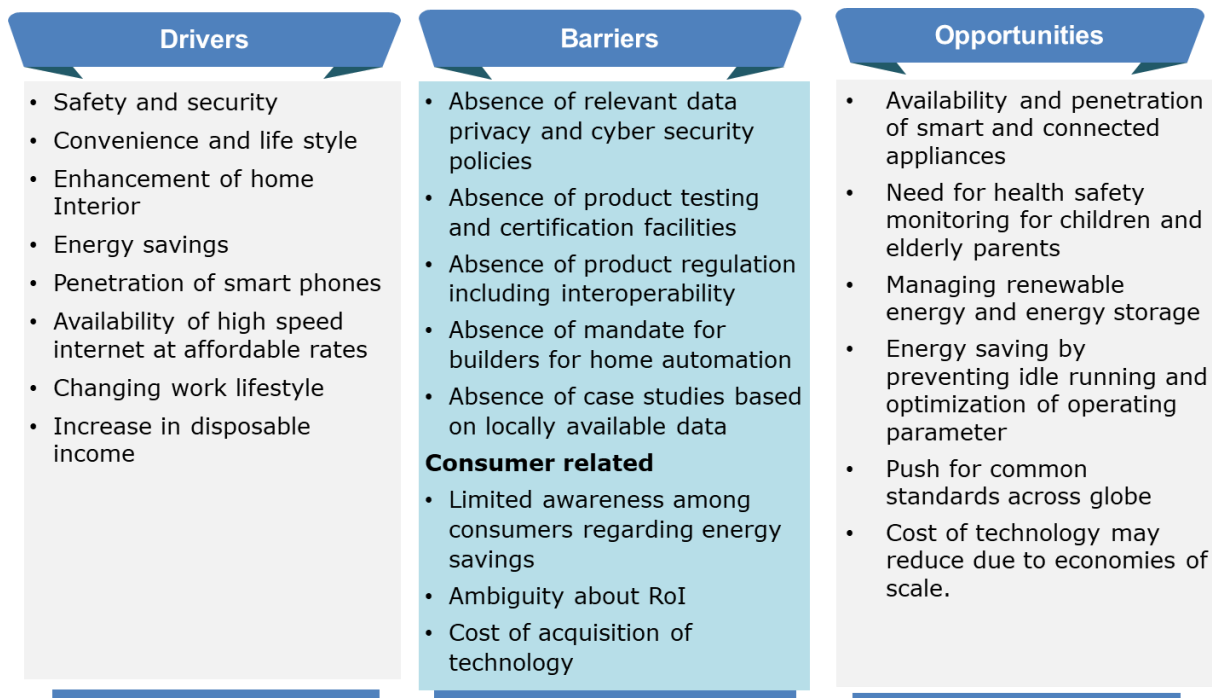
Drivers

- Safety and security
- Convenience and life style
- Enhancement of home Interior
- Energy savings
- Penetration of smart phones
- Availability of high speed internet at affordable rates
- Changing work lifestyle
- Increase in disposable income

Barriers

- Absence of relevant data privacy and cyber security policies
- Absence of product testing and certification facilities
- Absence of product regulation including interoperability
- Absence of mandate for builders for home automation
- Absence of case studies based on locally available data

**Consumer related**

- Limited awareness among consumers regarding energy savings
- Ambiguity about RoI
- Cost of acquisition of technology

Opportunities

- Availability and penetration of smart and connected appliances
- Need for health safety monitoring for children and elderly parents
- Managing renewable energy and energy storage
- Energy saving by preventing idle running and optimization of operating parameter
- Push for common standards across globe
- Cost of technology may reduce due to economies of scale.